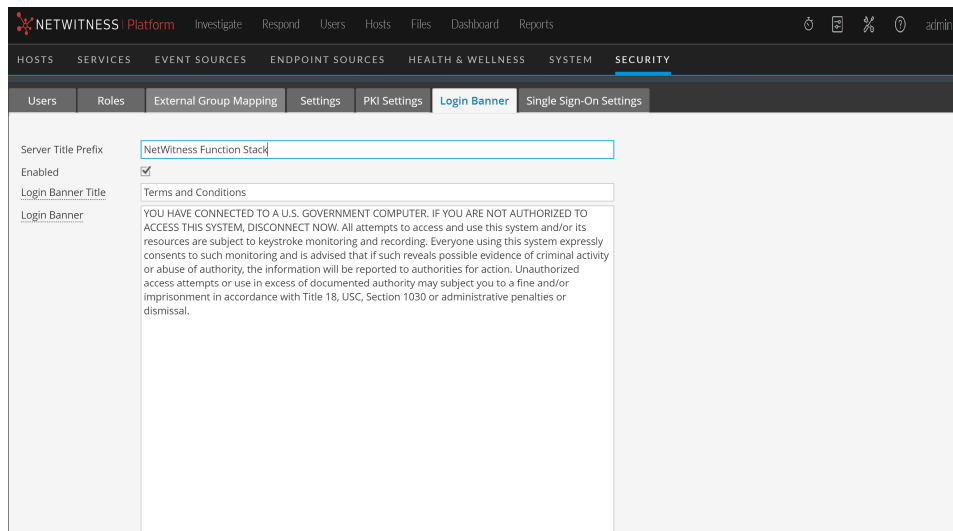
NETWITNESS | Platform Investigate Respond Users Hosts Files Dashboard Reports admin

HOSTS SERVICES EVENT SOURCES ENDPOINT SOURCES HEALTH & WELLNESS SYSTEM SECURITY

Users Roles External Group Mapping Settings PKI Settings Login Banner Single Sign-On Settings

Server Title Prefix NetWitness Function Stack

Enabled

Login Banner Title Terms and Conditions

Login Banner YOU HAVE CONNECTED TO A U.S. GOVERNMENT COMPUTER. IF YOU ARE NOT AUTHORIZED TO ACCESS THIS SYSTEM, DISCONNECT NOW. All attempts to access and use this system and/or its resources are subject to keystroke monitoring and recording. Everyone using this system expressly consents to such monitoring and is advised that if such reveals possible evidence of criminal activity or abuse of authority, the information will be reported to authorities for action. Unauthorized access attempts or use in excess of documented authority may subject you to a fine and/or imprisonment in accordance with Title 18, USC, Section 1030 or administrative penalties or dismissal.